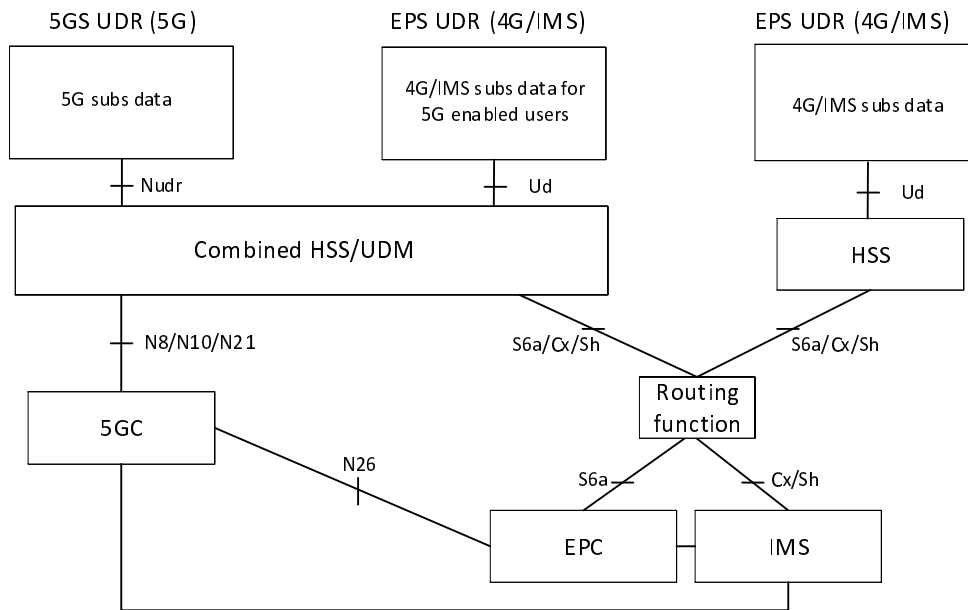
5GS UDR (5G)

5G subs data

EPS UDR (4G/IMS)

4G/IMS subs data for 5G enabled users

EPS UDR (4G/IMS)

4G/IMS subs data

Nudr

Ud

Ud

Combined HSS/UDM

HSS

N8/N10/N21

S6a/Cx/Sh

S6a/Cx/Sh

Routing function

5GC

N26

S6a

Cx/Sh

EPC

IMS